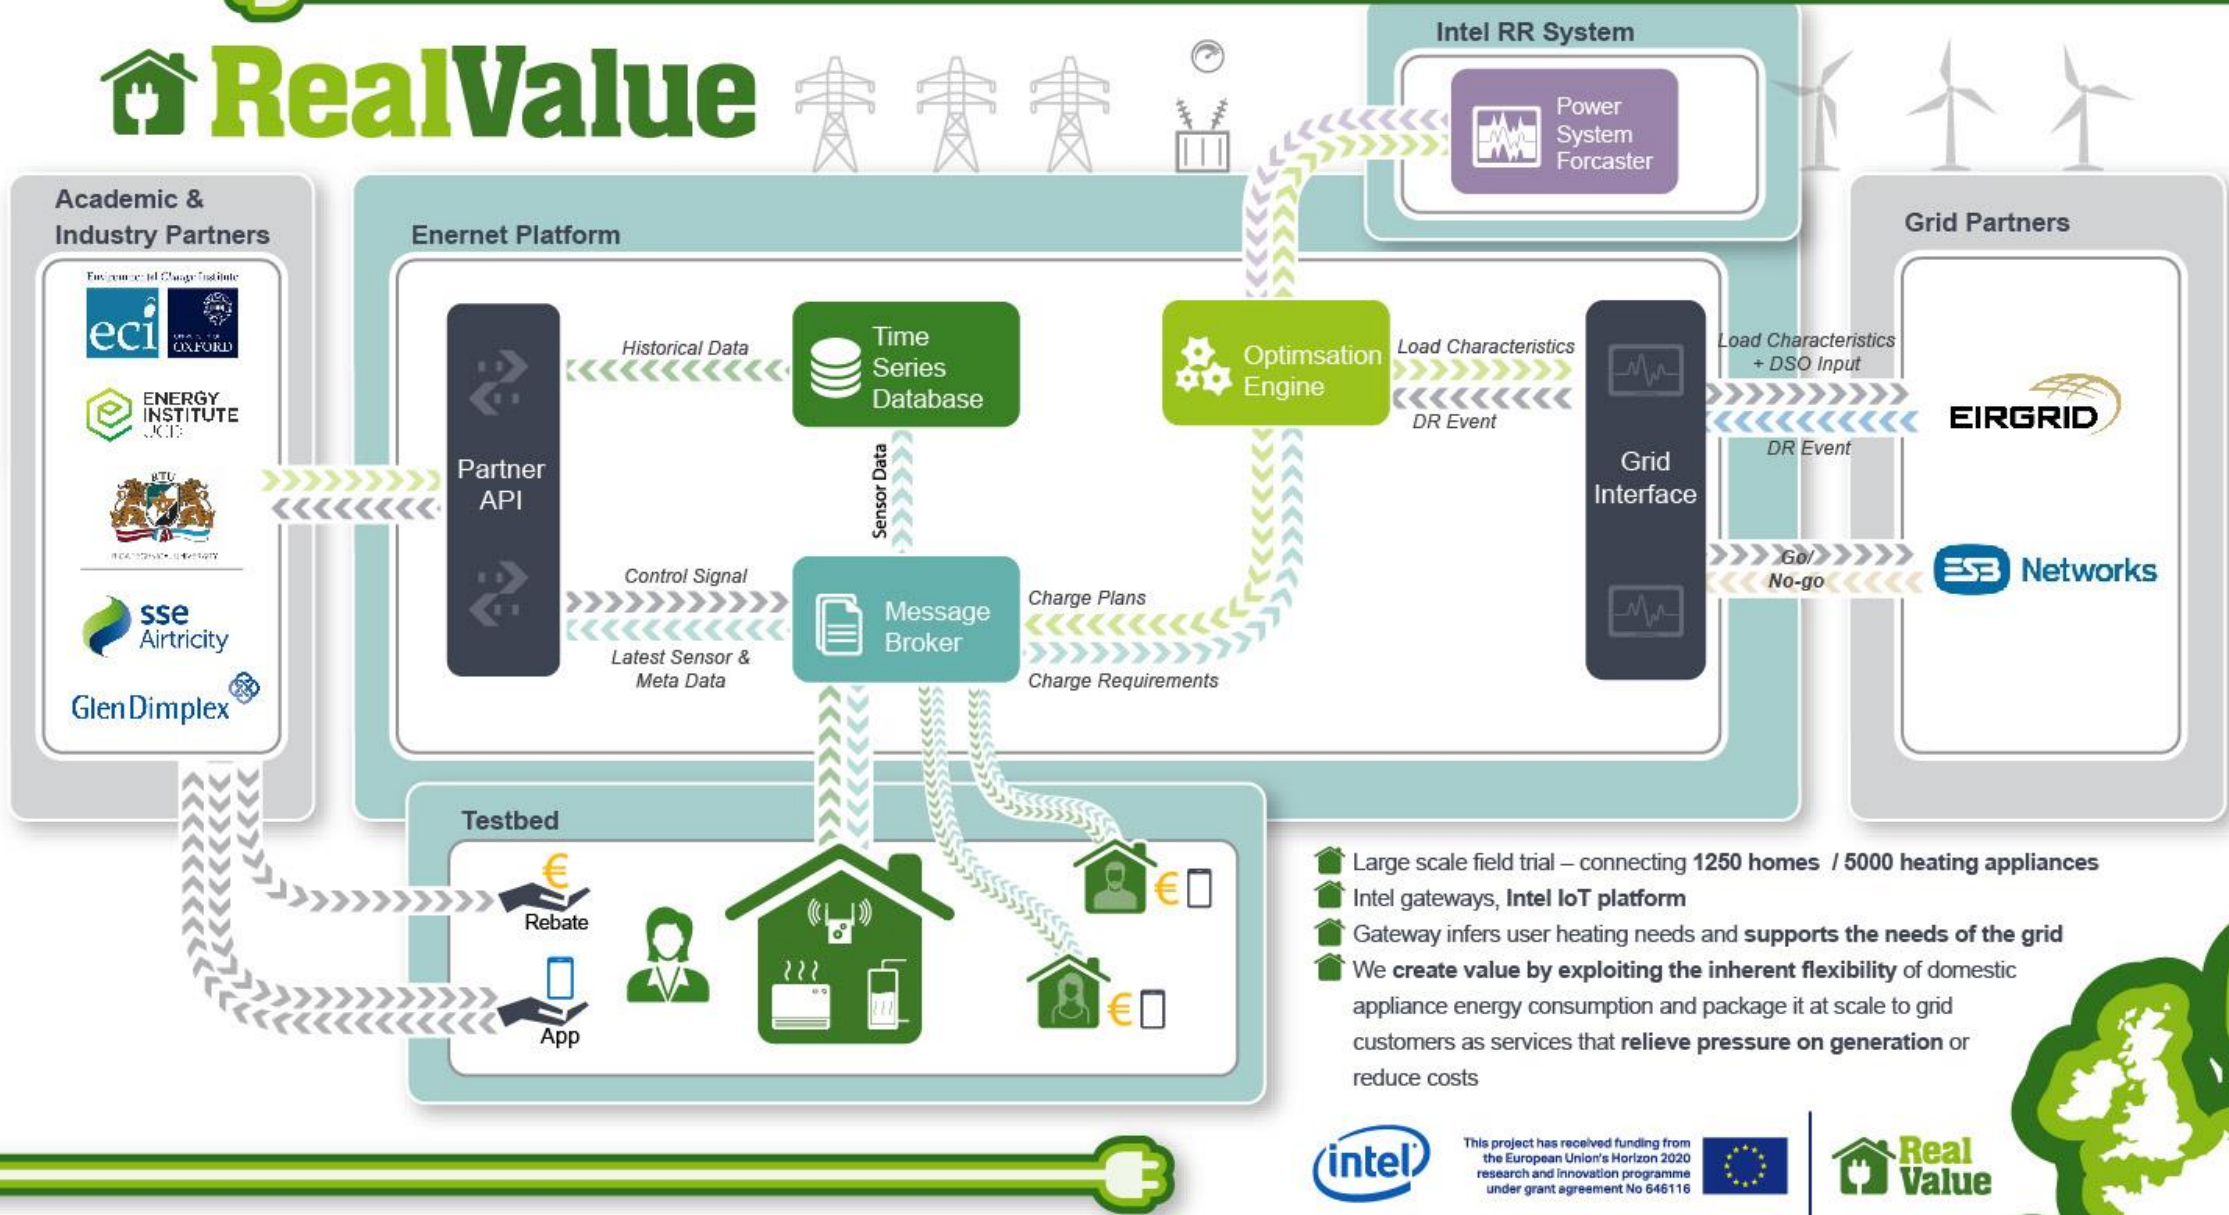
RealValue

Intel RR System

Power System Forcaster

Academic & Industry Partners

Environmental Change Institute

eci

OXFORD

ENERGY INSTITUTE UCD

RTU

Enernet Platform

Partner API

Historical Data

Time Series Database

Sensor Data

Control Signal

Latest Sensor & Meta Data

Message Broker

Optimsation Engine

Load Characteristics

DR Event

Charge Plans

Charge Requirements

Grid Interface

Load Characteristics + DSO Input

DR Event

Go/ No-go

Grid Partners

EIRGRID

ESB Networks

sse Airtricity

GlenDimplex

Testbed

Rebate

App

Large scale field trial – connecting **1250 homes / 5000 heating appliances**

Intel gateways, **Intel IoT platform**

Gateway infers user heating needs and **supports the needs of the grid**

We **create value by exploiting the inherent flexibility** of domestic appliance energy consumption and package it at scale to grid customers as services that **relieve pressure on generation** or reduce costs

intel

This project has received funding from the European Union's Horizon 2020 research and innovation programme under grant agreement No 646116

Real Value